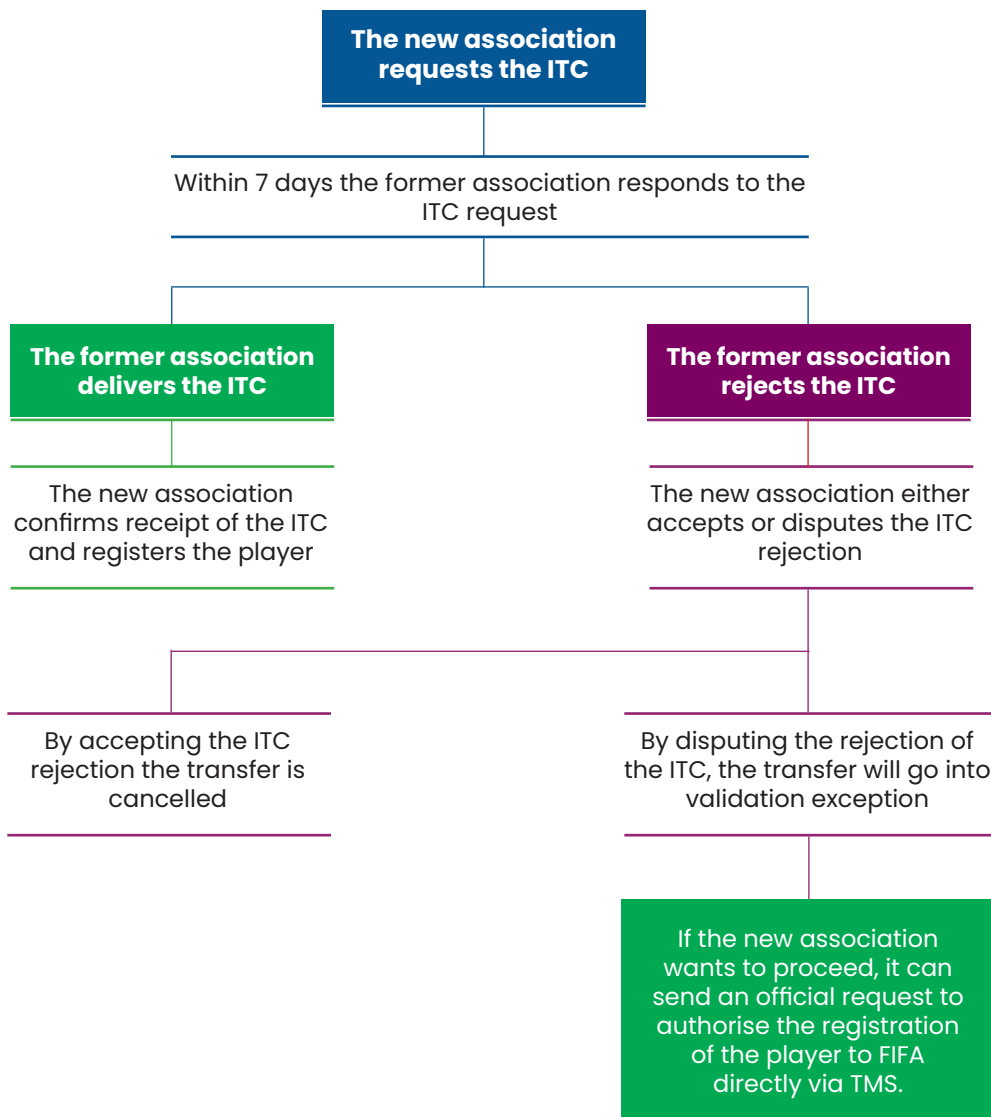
The new association requests the ITC

Within 7 days the former association responds to the ITC request

The former association delivers the ITC

The former association rejects the ITC

The new association confirms receipt of the ITC and registers the player

The new association either accepts or disputes the ITC rejection

By accepting the ITC rejection the transfer is cancelled

By disputing the rejection of the ITC, the transfer will go into validation exception

If the new association wants to proceed, it can send an official request to authorise the registration of the player to FIFA directly via TMS.